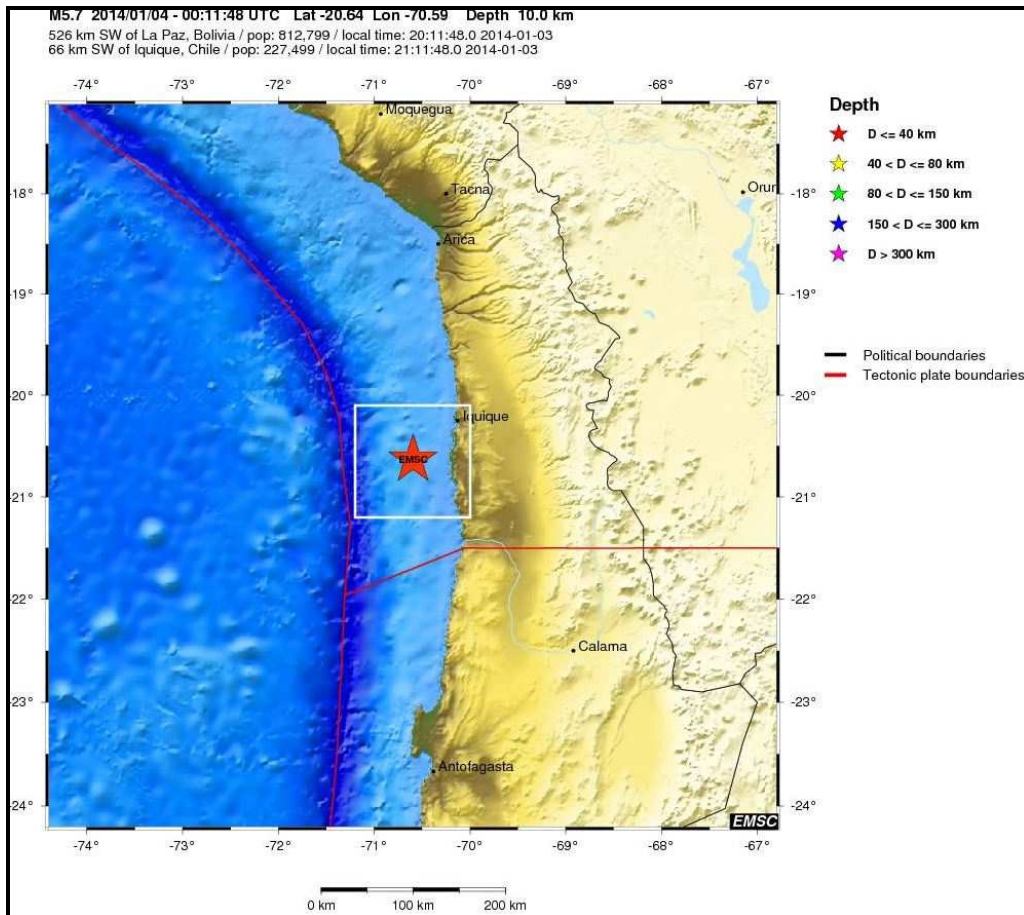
M5.7 2014/01/04 - 00:11:48 UTC Lat -20.64 Lon -70.59 Depth 10.0 km
526 km SW of La Paz, Bolivia / pop: 812,799 / local time: 20:11:48.0 2014-01-03
66 km SW of Iquique, Chile / pop: 227,499 / local time: 21:11:48.0 2014-01-03

-74° -73° -72° -71° -70° -69° -68° -67°

-18° -19° -20° -21° -22° -23° -24°

Moquegua
Tacna
Arica
Oruro
Iquique
EMSC
Calama
Antofagasta

-18° -19° -20° -21° -22° -23° -24°

EMSC

-74° -73° -72° -71° -70° -69° -68° -67°

0 km 100 km 200 km

Depth
D <= 40 km
40 < D <= 80 km
80 < D <= 150 km
150 < D <= 300 km
D > 300 km

Political boundaries
Tectonic plate boundaries